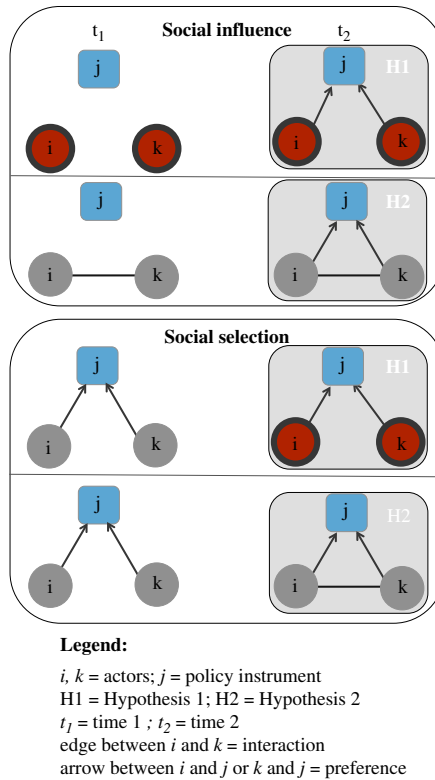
$t_1$ Social influence $t_2$

j

i k

j H1

i k

j

i k

j H2

i k

Social selection

j

i k

j H1

i k

j

i k

j H2

i k

Legend:

*i, k* = actors; *j* = policy instrument
H1 = Hypothesis 1; H2 = Hypothesis 2
$t_1$ = time 1 ; $t_2$ = time 2
edge between *i* and *k* = interaction
arrow between *i* and *j* or *k* and *j* = preference